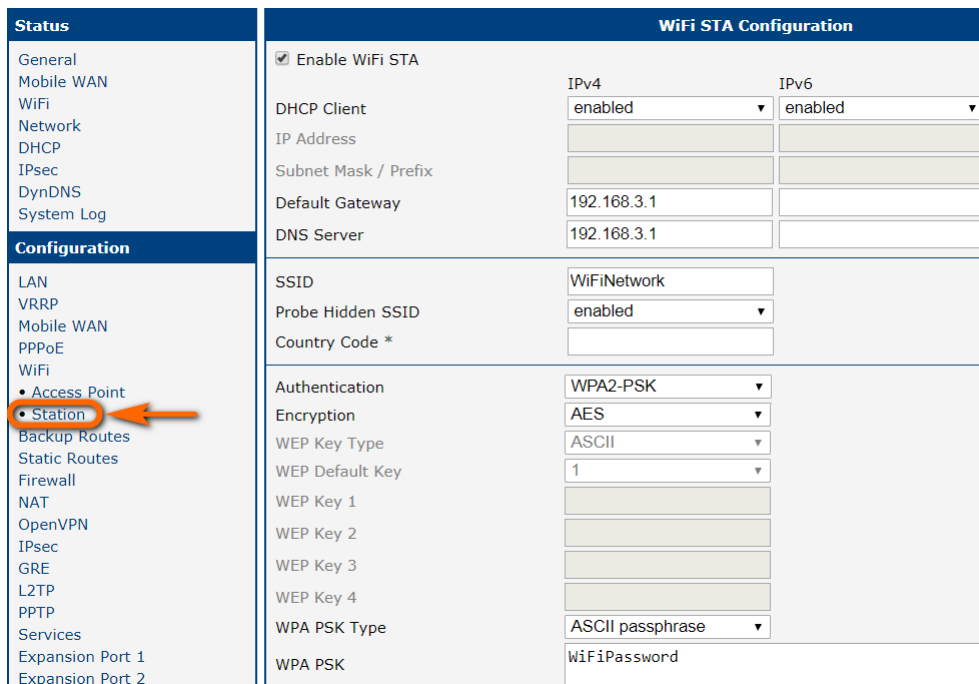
Status

General
Mobile WAN
WiFi
Network
DHCP
IPsec
DynDNS
System Log

Configuration

LAN
VRRP
Mobile WAN
PPPoE
WiFi
• Access Point
• Station
Backup Routes
Static Routes
Firewall
NAT
OpenVPN
IPsec
GRE
L2TP
PPTP
Services
Expansion Port 1
Expansion Port 2

WiFi STA Configuration

Enable WiFi STA

| | IPv4 | IPv6 |
|---|---|---|
| DHCP Client | enabled | enabled |
| IP Address | | |
| Subnet Mask / Prefix | | |
| Default Gateway | 192.168.3.1 | |
| DNS Server | 192.168.3.1 | |

| | |
|---|---|
| SSID | WiFiNetwork |
| Probe Hidden SSID | enabled |
| Country Code * | |

| | |
|---|---|
| Authentication | WPA2-PSK |
| Encryption | AES |
| WEP Key Type | ASCII |
| WEP Default Key | 1 |
| WEP Key 1 | |
| WEP Key 2 | |
| WEP Key 3 | |
| WEP Key 4 | |
| WPA PSK Type | ASCII passphrase |
| WPA PSK | WiFiPassword |